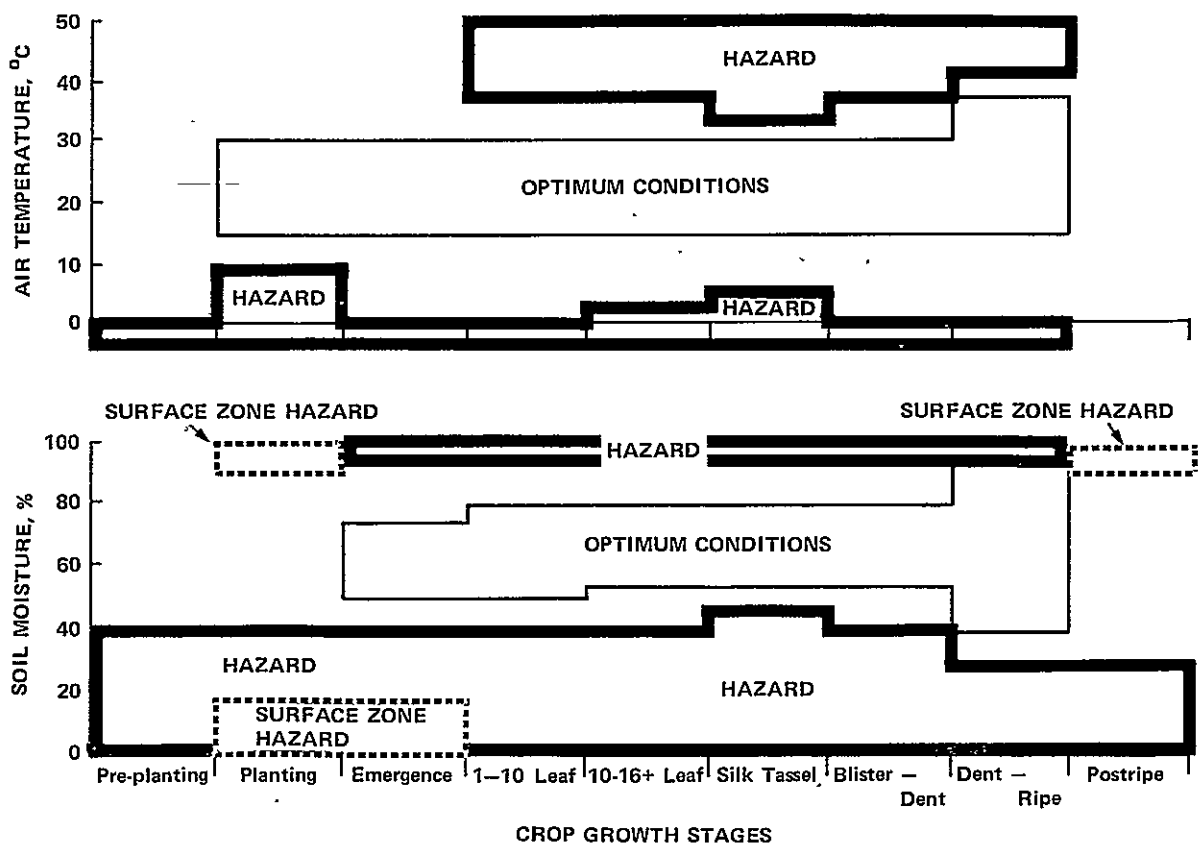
AIR TEMPERATURE, °C

50
40
30
20
10
0

HAZARD

OPTIMUM CONDITIONS

HAZARD

HAZARD

SOIL MOISTURE, %

100
80
60
40
20
0

SURFACE ZONE HAZARD

SURFACE ZONE HAZARD

HAZARD

OPTIMUM CONDITIONS

HAZARD

HAZARD

SURFACE ZONE HAZARD

Pre-planting | Planting | Emergence | 1–10 Leaf | 10-16+ Leaf | Silk Tassel | Blister – Dent | Dent – Ripe | Postripe

CROP GROWTH STAGES